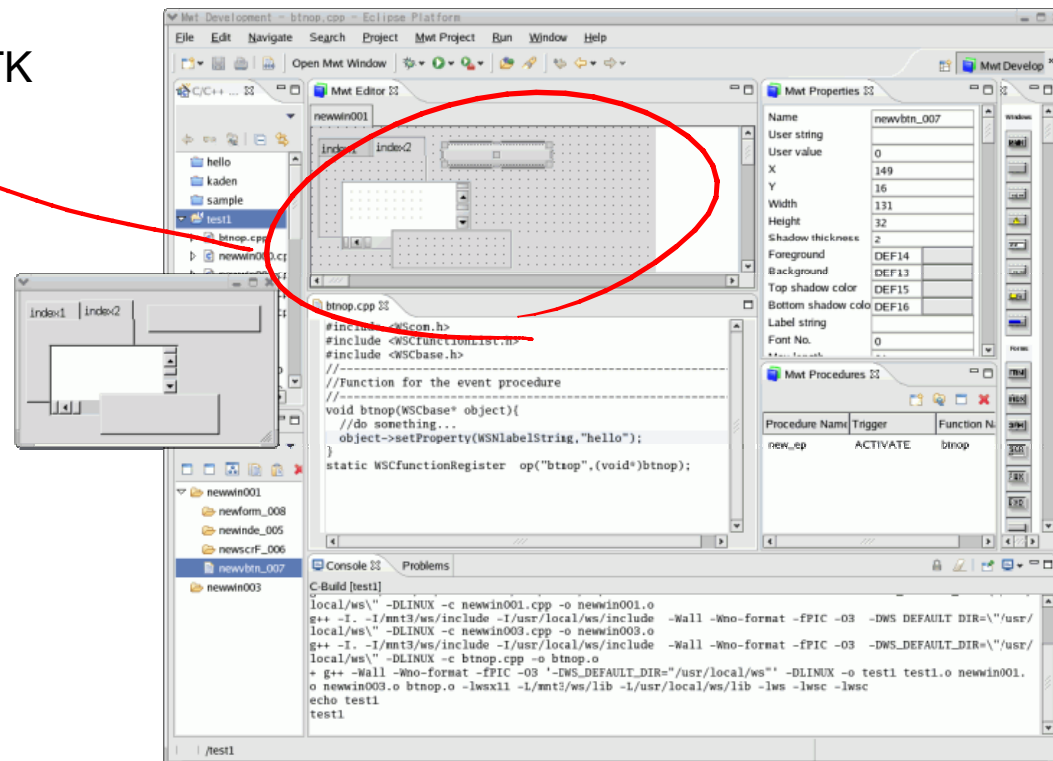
TK

Mwt Development - btnop.cpp - Eclipse Platform

File Edit Navigate Search Project Mwt Project Run Window Help

Open Mwt Window

Mwt Develop

C/C++ ...

hello
kaden
sample
test1
btnop.cpp
newwin000.cp

Mwt Editor

newwin001

index1 index2

Mwt Properties

| Name | newvbtn_007 |
|---|---|
| User string | |
| User value | 0 |
| X | 149 |
| Y | 16 |
| Width | 131 |
| Height | 32 |
| Shadow thickness | 2 |
| Foreground | DEF14 |
| Background | DEF13 |
| Top shadow color | DEF15 |
| Bottom shadow colo | DEF16 |
| Label string | |
| Font No. | 0 |

index1 index2

btnop.cpp

#include <WScom.h>
#include <WSCfunctionList.h>
#include <WSCbase.h>
//--------------------------------------------------------------
//Function for the event procedure
//--------------------------------------------------------------
void btnop(WSCbase* object){
  //do something...
  object->setProperty(WSNlabelString,"hello");
}
static WSCfunctionRegister op("btnop",(void*)btnop);

Mwt Procedures

| Procedure Name | Trigger | Function N |
|---|---|---|
| new_ep | ACTIVATE | btnop |

newwin001
newform_008
newinde_005
newscrF_006
newvbtn_007
newwin003

Console Problems

C-Build [test1]
local/ws\" -DLINUX -c newwin001.cpp -o newwin001.o
g++ -I. -I/mnt3/ws/include -I/usr/local/ws/include -Wall -Wno-format -fPIC -O3 -DWS DEFAULT DIR=\"/usr/local/ws\" -DLINUX -c newwin003.cpp -o newwin003.o
g++ -I. -I/mnt3/ws/include -I/usr/local/ws/include -Wall -Wno-format -fPIC -O3 -DWS_DEFAULT_DIR=\"/usr/local/ws\" -DLINUX -c btnop.cpp -o btnop.o
+ g++ -Wall -Wno-format -fPIC -O3 '-DWS_DEFAULT_DIR="/usr/local/ws"' -DLINUX -o test1 test1.o newwin001.o newwin003.o btnop.o -lwsx11 -L/mnt3/ws/lib -L/usr/local/ws/lib -lws -lwsc -lwsc
echo test1
test1

/test1